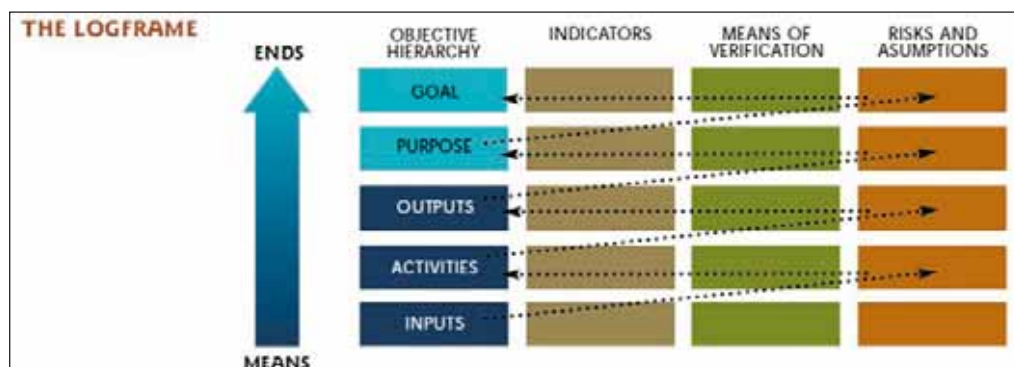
THE LOGFRAME

ENDS

MEANS

| OBJECTIVE HIERARCHY | INDICATORS | MEANS OF VERIFICATION | RISKS AND ASUMPTIONS |
|---|---|---|---|
| GOAL | | | |
| PURPOSE | | | |
| OUTPUTS | | | |
| ACTIVITIES | | | |
| INPUTS | | | |